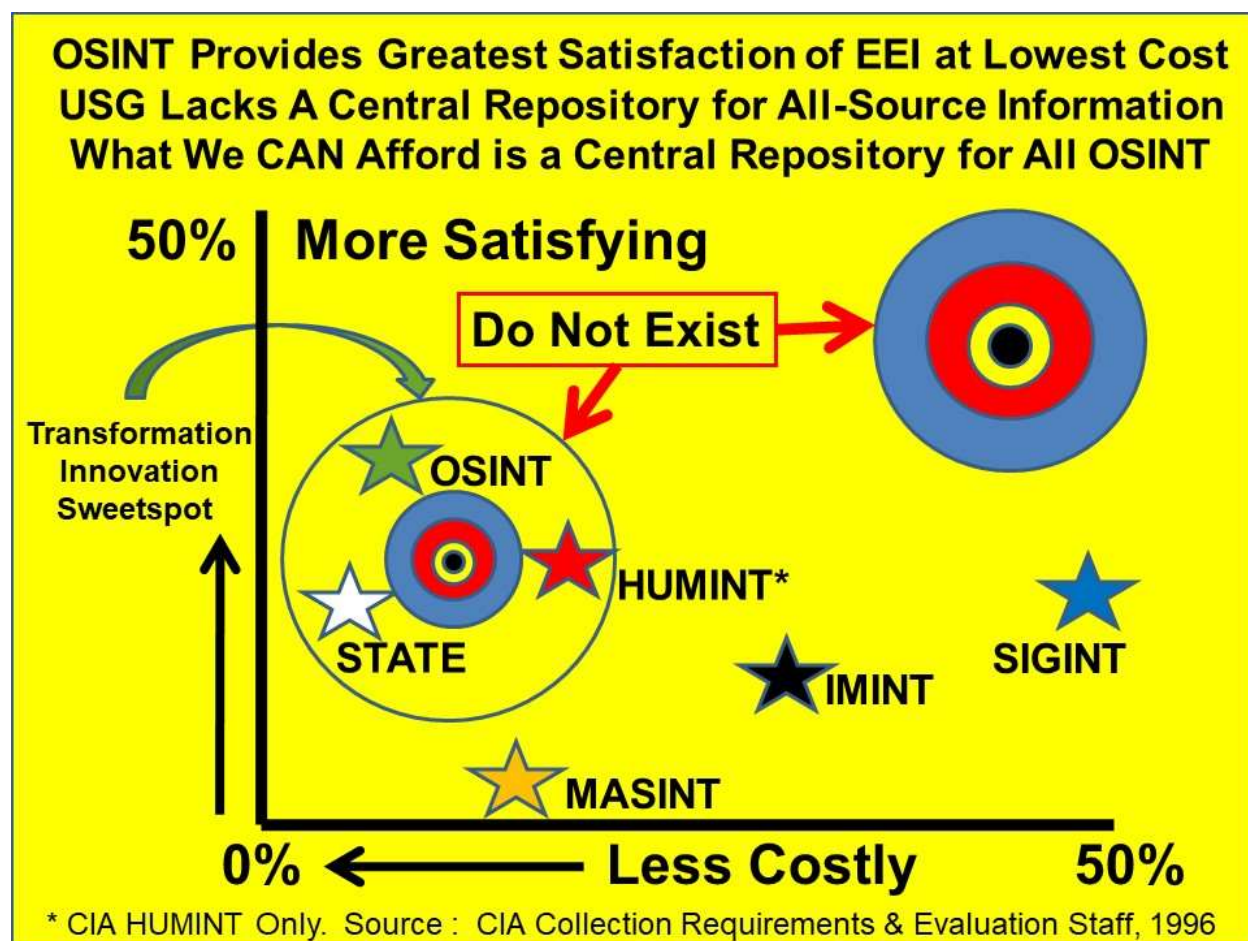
OSINT Provides Greatest Satisfaction of EEI at Lowest Cost
USG Lacks A Central Repository for All-Source Information
What We CAN Afford is a Central Repository for All OSINT

50% More Satisfying

Do Not Exist

Transformation Innovation Sweetspot

OSINT

HUMINT*

STATE

SIGINT

IMINT

MASINT

0% Less Costly 50%

* CIA HUMINT Only. Source : CIA Collection Requirements & Evaluation Staff, 1996